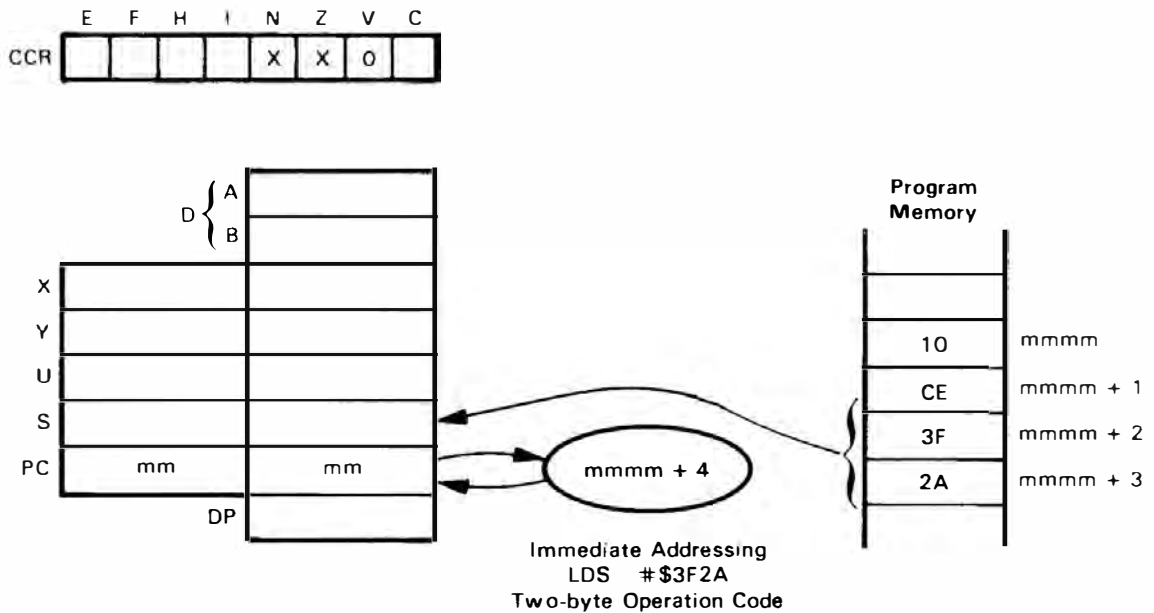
| | E | F | H | I | N | Z | V | C |
|---|---|---|---|---|---|---|---|---|
| CCR | | | | | X | X | 0 | |

D A B

X

Y

U

S

PC mm mm

DP

mmmm + 4

Program Memory

10 mmmm

CE mmmm + 1

3F mmmm + 2

2A mmmm + 3

Immediate Addressing
LDS #$3F2A
Two-byte Operation Code